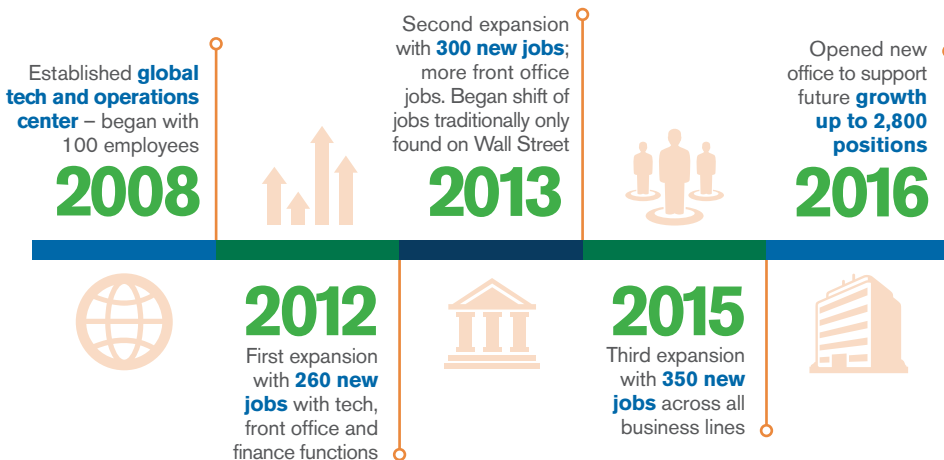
Established **global tech and operations center** – began with 100 employees

2008

Second expansion with **300 new jobs**; more front office jobs. Began shift of jobs traditionally only found on Wall Street

2013

Opened new office to support future **growth up to 2,800 positions**

2016

2012

First expansion with **260 new jobs** with tech, front office and finance functions

2015

Third expansion with **350 new jobs** across all business lines